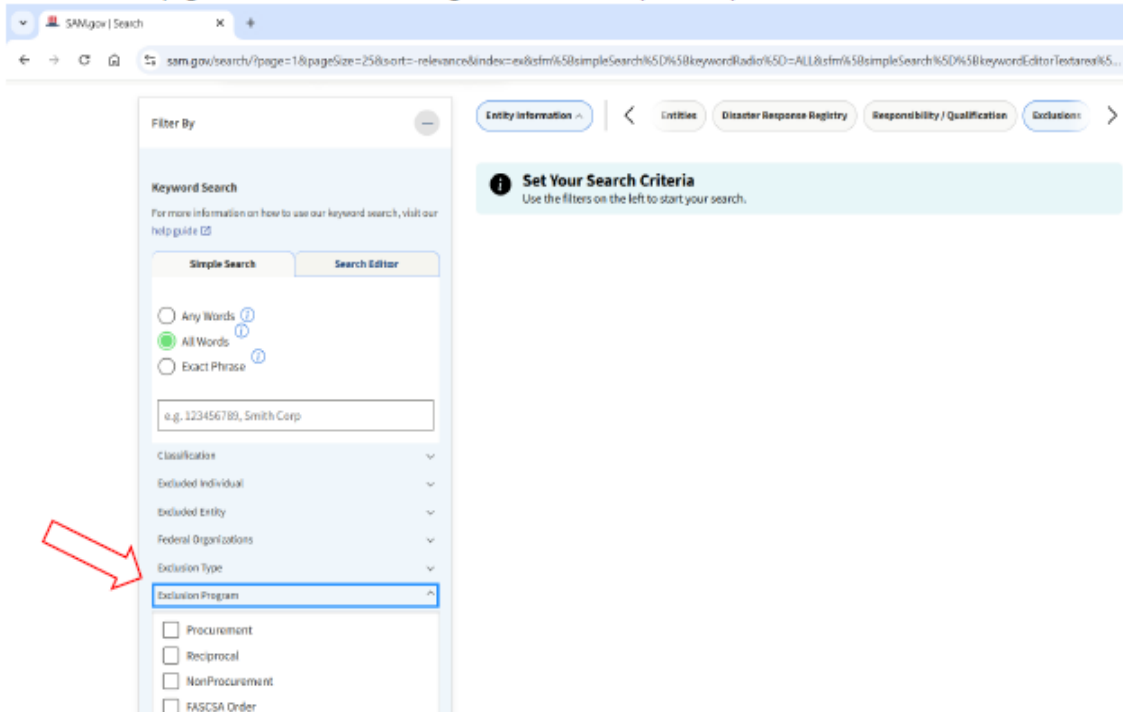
SAM.gov | Search

sam.gov/search/?page=1&pageSize=25&sort=-relevance&index=ex&sfm%5BsimpleSearch%5D%5BkeywordRadio%5D=ALL&sfm%5BsimpleSearch%5D%5BkeywordEditorTextarea%5...

Filter By

Keyword Search

For more information on how to use our keyword search, visit our help guide

Simple Search | Search Editor

Any Words
All Words
Exact Phrase

e.g. 123456789, Smith Corp

Classification
Excluded Individual
Excluded Entity
Federal Organizations
Exclusion Type
Exclusion Program

Procurement
Reciprocal
NonProcurement
FASCSA Order

Entity Information | Entities | Disaster Response Registry | Responsibility / Qualification | Exclusions

Set Your Search Criteria
Use the filters on the left to start your search.